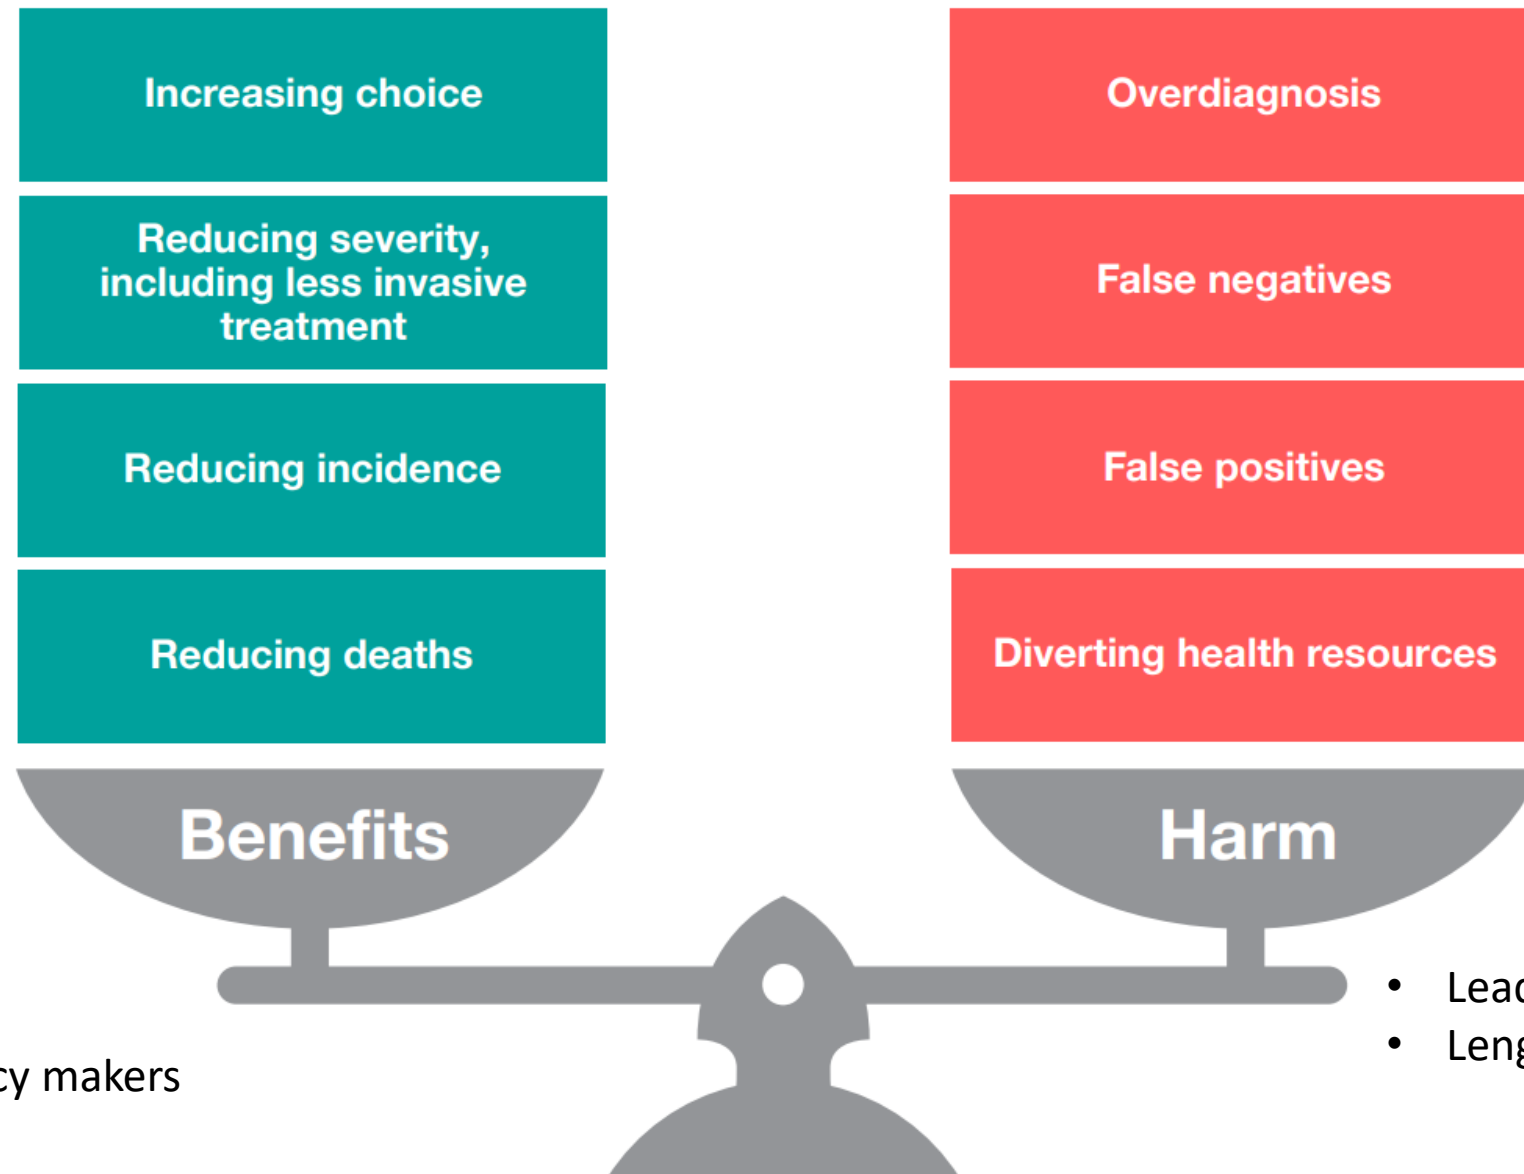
Increasing choice

Reducing severity, including less invasive treatment

Reducing incidence

Reducing deaths

Benefits

Overdiagnosis

False negatives

False positives

Diverting health resources

Harm

- Lead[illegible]
- Leng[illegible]

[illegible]cy makers